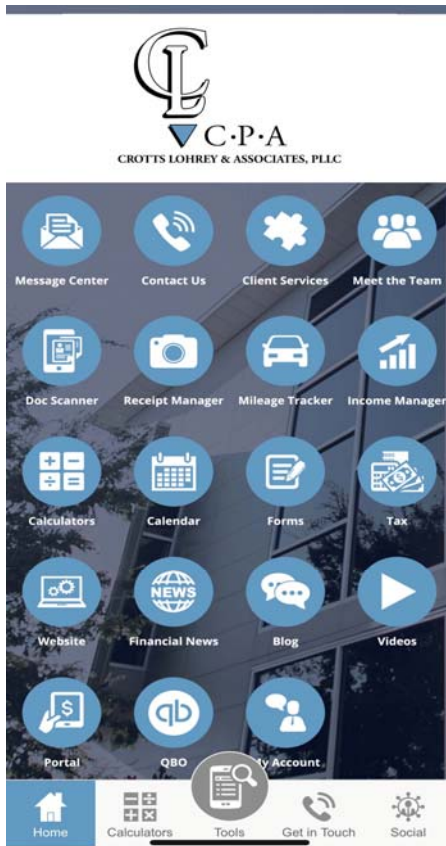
CL
C·P·A
CROTTS LOHREY & ASSOCIATES, PLLC

Message Center
Contact Us
Client Services
Meet the Team
Doc Scanner
Receipt Manager
Mileage Tracker
Income Manager
Calculators
Calendar
Forms
Tax
Website
NEWS
Financial News
Blog
Videos
$
Portal
qb
QBO
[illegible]y Account

Home
Calculators
Tools
Get in Touch
Social